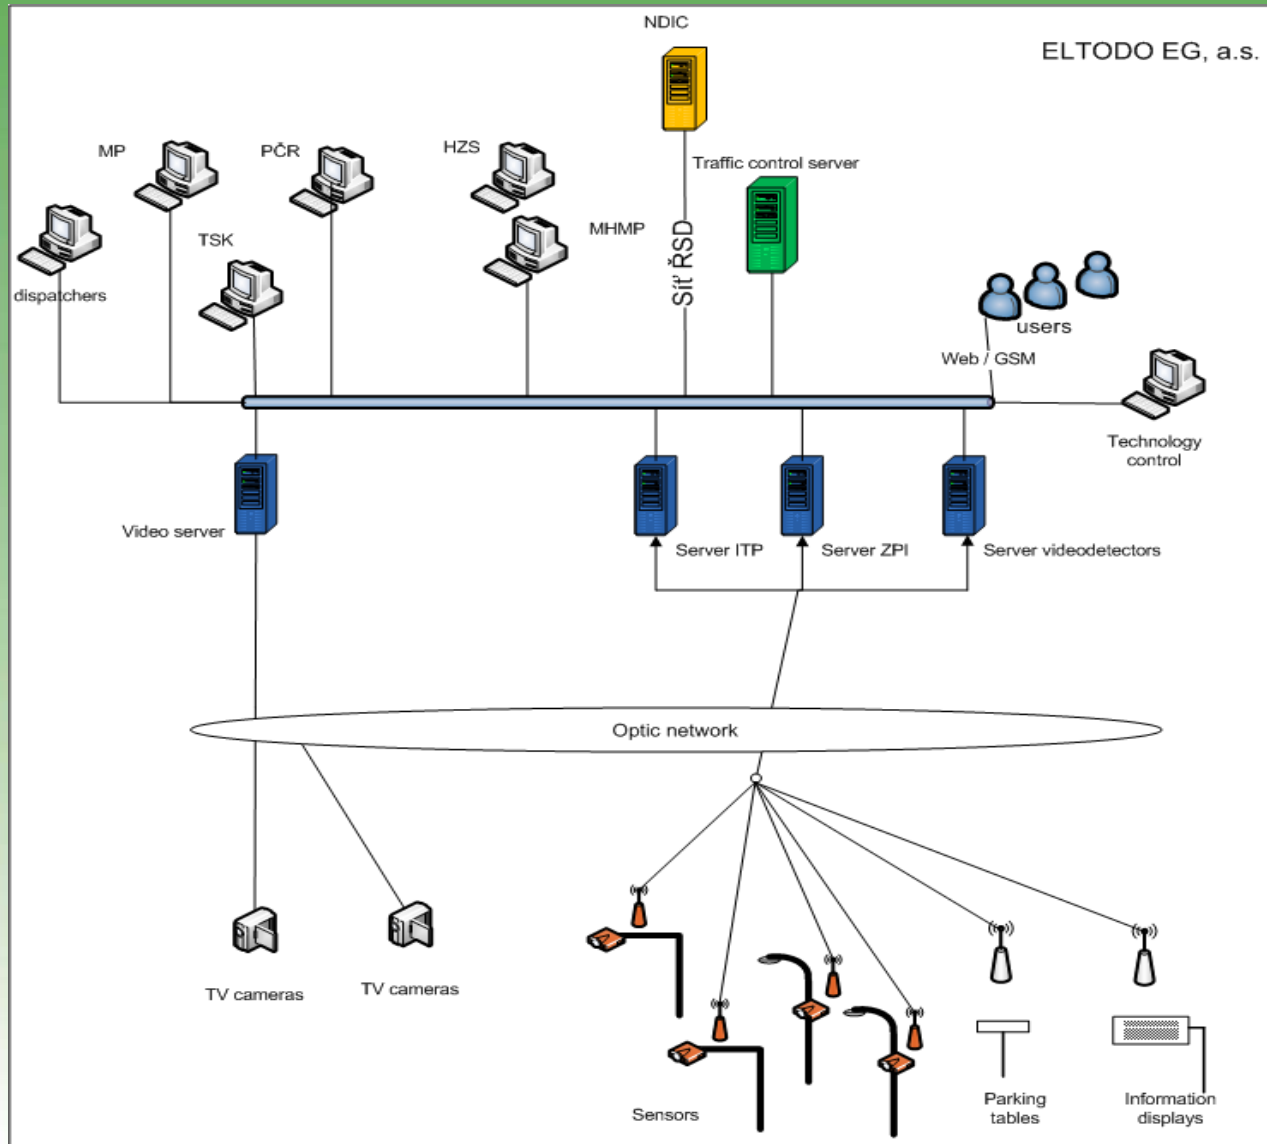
NDIC

ELTODO EG, a.s.

MP

PČR

HZS

Traffic control server

TSK

MHMP

Síť ŘSD

dispatchers

users

Web / GSM

Technology control

Video server

Server ITP

Server ZPI

Server videodetectors

Optic network

TV cameras

TV cameras

Sensors

Parking tables

Information displays